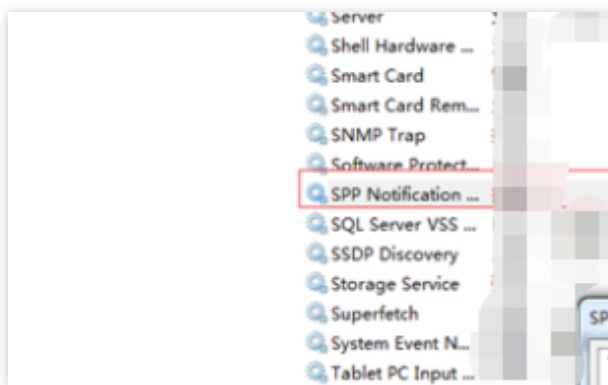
Server
Shell Hardware ...
Smart Card
Smart Card Rem...
SNMP Trap
Software Protect...
SPP Notification ...
SQL Server VSS ...
SSDP Discovery
Storage Service
Superfetch
System Event N...
Tablet PC Input ...
SP